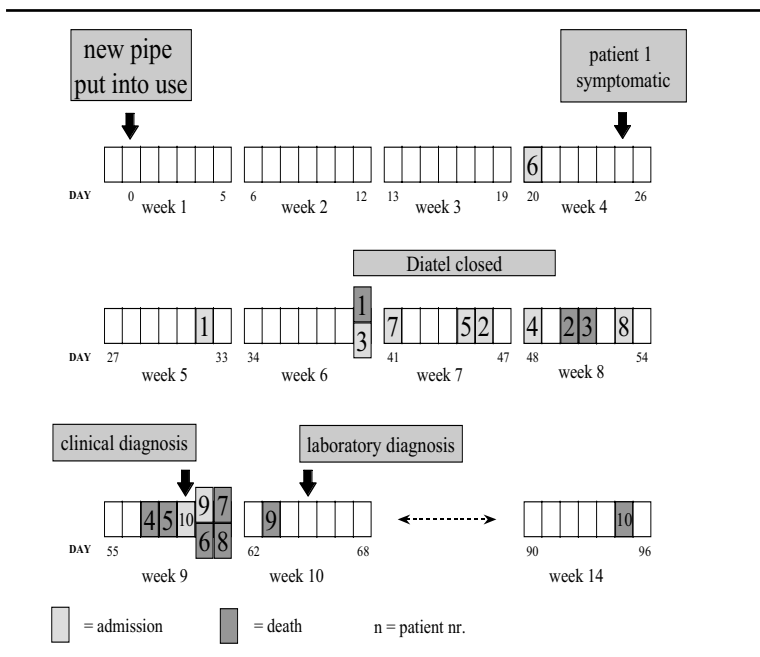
new pipe put into use

patient 1 symptomatic

6

DAY 0 5 week 1 6 12 week 2 13 19 week 3 20 26 week 4

Diatel closed

1

1 3 7 5 2 4 2 3 8

DAY 27 33 week 5 34 week 6 41 47 week 7 48 54 week 8

clinical diagnosis

laboratory diagnosis

4 5 10 9 7 6 8 9 10

DAY 55 week 9 62 68 week 10 90 96 week 14

= admission = death n = patient nr.